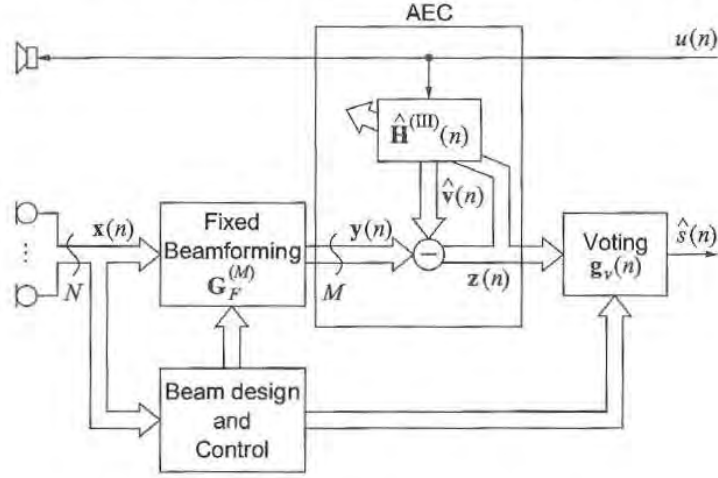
AEC

$u(n)$

$\hat{\mathbf{H}}^{(\mathrm{III})}(n)$

$\hat{\mathbf{v}}(n)$

$\mathbf{x}(n)$

Fixed Beamforming $\mathbf{G}_F^{(M)}$

$\mathbf{y}(n)$

$\mathbf{z}(n)$

Voting $\mathbf{g}_v(n)$

$\hat{s}(n)$

$N$

$M$

⋮

Beam design and Control